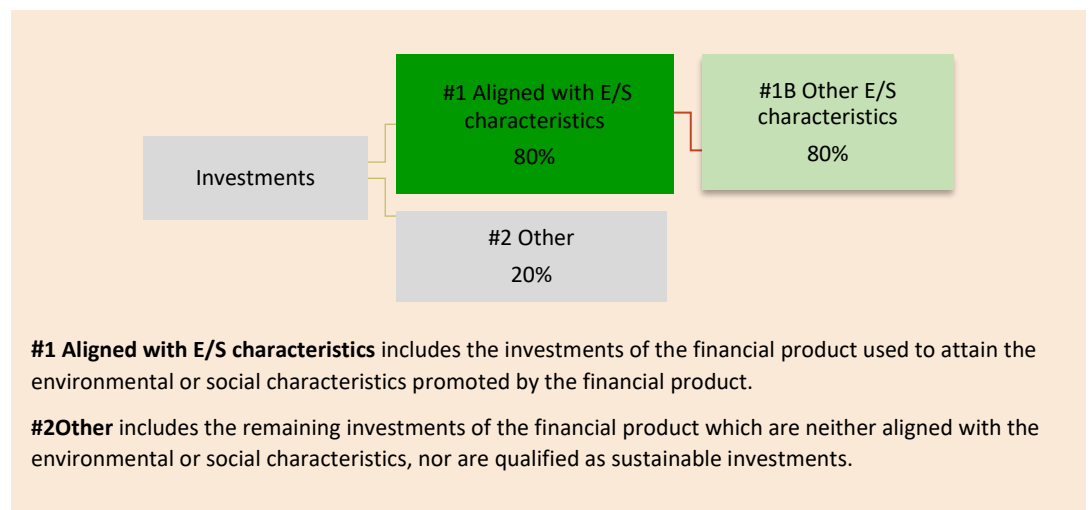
Investments

#1 Aligned with E/S characteristics
80%

#1B Other E/S characteristics
80%

#2 Other
20%

**#1 Aligned with E/S characteristics** includes the investments of the financial product used to attain the environmental or social characteristics promoted by the financial product.

**#2Other** includes the remaining investments of the financial product which are neither aligned with the environmental or social characteristics, nor are qualified as sustainable investments.